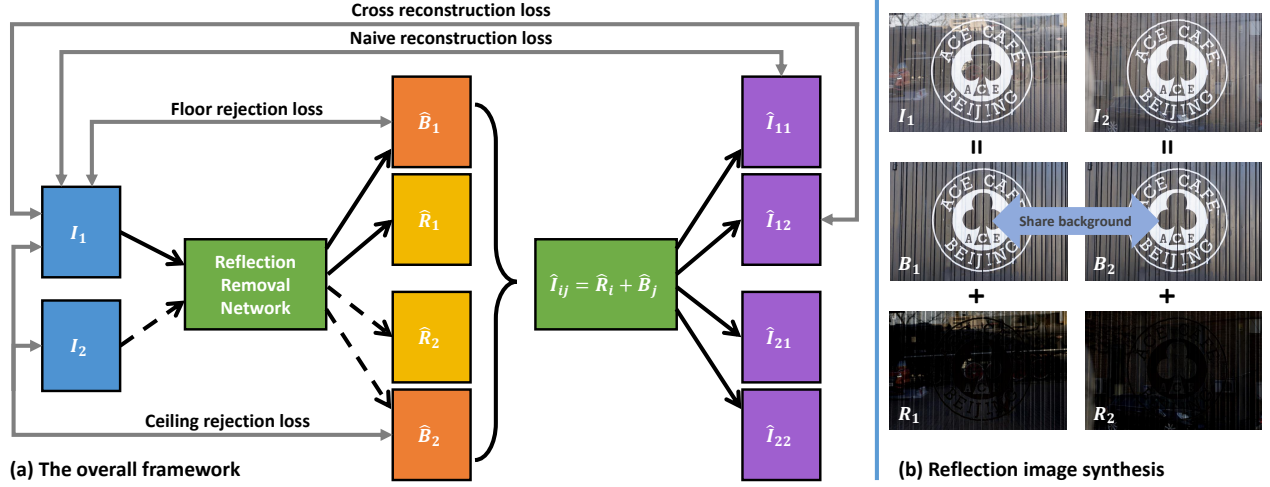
Cross reconstruction loss

Naive reconstruction loss

Floor rejection loss

$I_1$

$I_2$

Reflection Removal Network

$\hat{B}_1$

$\hat{R}_1$

$\hat{R}_2$

$\hat{B}_2$

$\hat{I}_{ij} = \hat{R}_i + \hat{B}_j$

$\hat{I}_{11}$

$\hat{I}_{12}$

$\hat{I}_{21}$

$\hat{I}_{22}$

Ceiling rejection loss

(a) The overall framework

ACE CAFE ACE BEIJING

$I_1$

ACE CAFE ACE BEIJING

$I_2$

=

=

ACE CAFE BEIJING

$B_1$

Share background

ACE CAFE BEIJING

$B_2$

+

+

$R_1$

$R_2$

(b) Reflection image synthesis